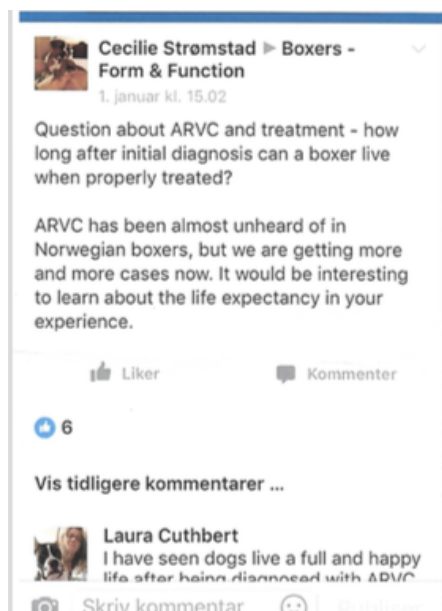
Cecilie Strømstad ▶ Boxers - Form & Function
1. januar kl. 15.02

Question about ARVC and treatment - how long after initial diagnosis can a boxer live when properly treated?

ARVC has been almost unheard of in Norwegian boxers, but we are getting more and more cases now. It would be interesting to learn about the life expectancy in your experience.

Liker Kommenter

6

Vis tidligere kommentarer ...

Laura Cuthbert
I have seen dogs live a full and happy life after being diagnosed with ARVC

Skriv kommentar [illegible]